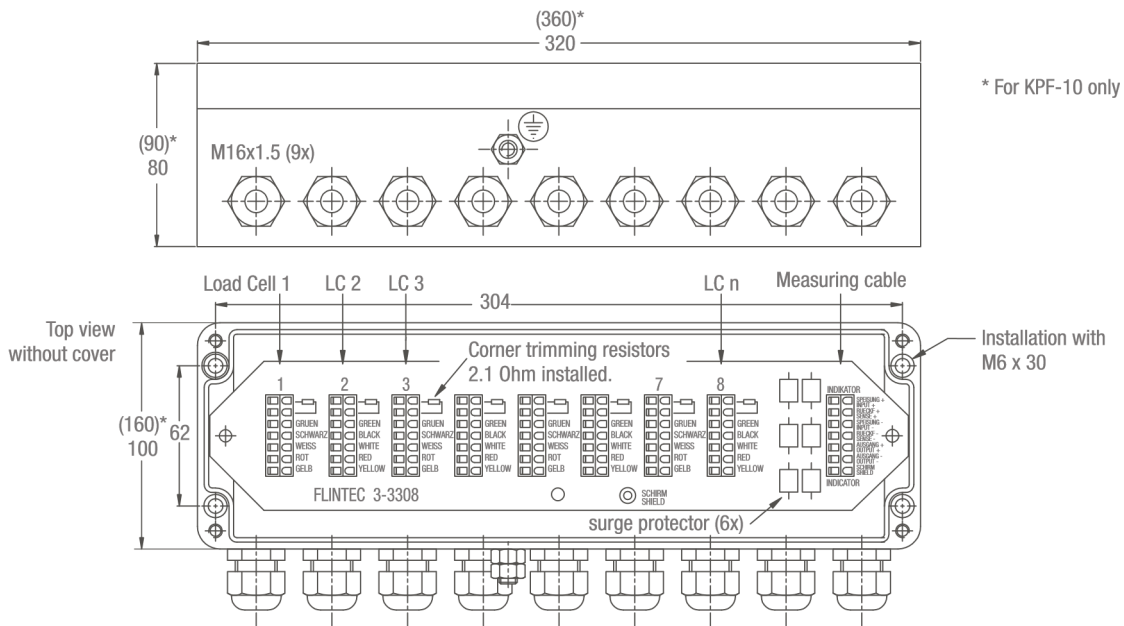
(360)*
320

* For KPF-10 only

(90)*
80

M16x1.5 (9x)

Load Cell 1
LC 2
LC 3
LC n
Measuring cable

304

Top view without cover

Installation with M6 x 30

Corner trimming resistors 2.1 Ohm installed.

(160)*
100

62

1
2
3
7
8

GRUEN
SCHWARZ
WEISS
ROT
GELB

GREEN
BLACK
WHITE
RED
YELLOW

GRUEN
SCHWARZ
WEISS
ROT
GELB

GREEN
BLACK
WHITE
RED
YELLOW

GRUEN
SCHWARZ
WEISS
ROT
GELB

GREEN
BLACK
WHITE
RED
YELLOW

GRUEN
SCHWARZ
WEISS
ROT
GELB

GREEN
BLACK
WHITE
RED
YELLOW

INDIKATOR
SPEISUNG + INPUT +
RUECKF + SENSE +
SPEISUNG - INPUT -
RUECKF - SENSE -
AUSGANG + OUTPUT +
AUSGANG - OUTPUT -
SCHIRM SHIELD
INDICATOR

FLINTEC 3-3308

SCHIRM
SHIELD

surge protector (6x)